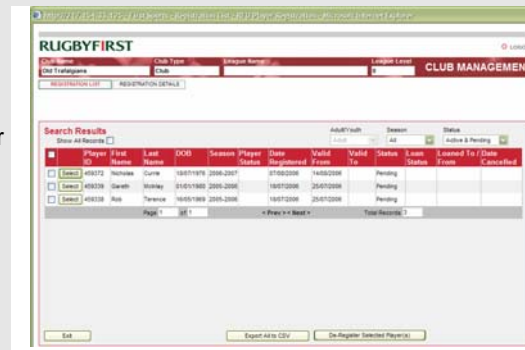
http://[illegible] - Microsoft Internet Explorer

RUGBYFIRST

Club Name
Old Trafalgians

Club Type
Club

League Name

League Level
8

CLUB MANAGEMEN

REGISTRATION LIST

REGISTRATION DETAILS

Search Results

Show All Records

Adult/Youth
Adult

Season
All

Status
Active & Pending

| | | Player ID | First Name | Last Name | DOB | Season | Player Status | Date Registered | Valid From | Valid To | Status | Loan Status | Loaned To / From | Date Cancelled |
|---|---|---|---|---|---|---|---|---|---|---|---|---|---|---|
| | Select | 459372 | Nicholas | Currie | 10/07/1976 | 2006-2007 | | 07/08/2006 | 14/08/2006 | | Pending | | | |
| | Select | 459339 | Gareth | Mckay | 01/01/1980 | 2005-2006 | | 18/07/2006 | 25/07/2006 | | Pending | | | |
| | Select | 459338 | Rob | Terence | 16/05/1969 | 2005-2006 | | 18/07/2006 | 25/07/2006 | | Pending | | | |

Page 1 of 1

< Prev >< Next >

Total Records 3

Exit

Export All to CSV

De-Register Selected Player(s)